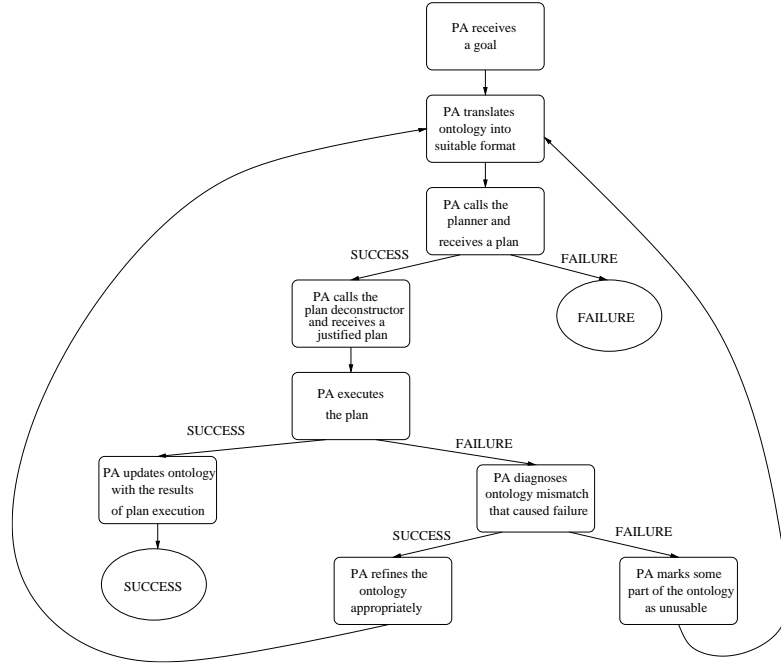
PA receives a goal

PA translates ontology into suitable format

PA calls the planner and receives a plan

SUCCESS

FAILURE

FAILURE

PA calls the plan deconstructor and receives a justified plan

PA executes the plan

SUCCESS

FAILURE

PA updates ontology with the results of plan execution

PA diagnoses ontology mismatch that caused failure

SUCCESS

SUCCESS

FAILURE

PA refines the ontology appropriately

PA marks some part of the ontology as unusable